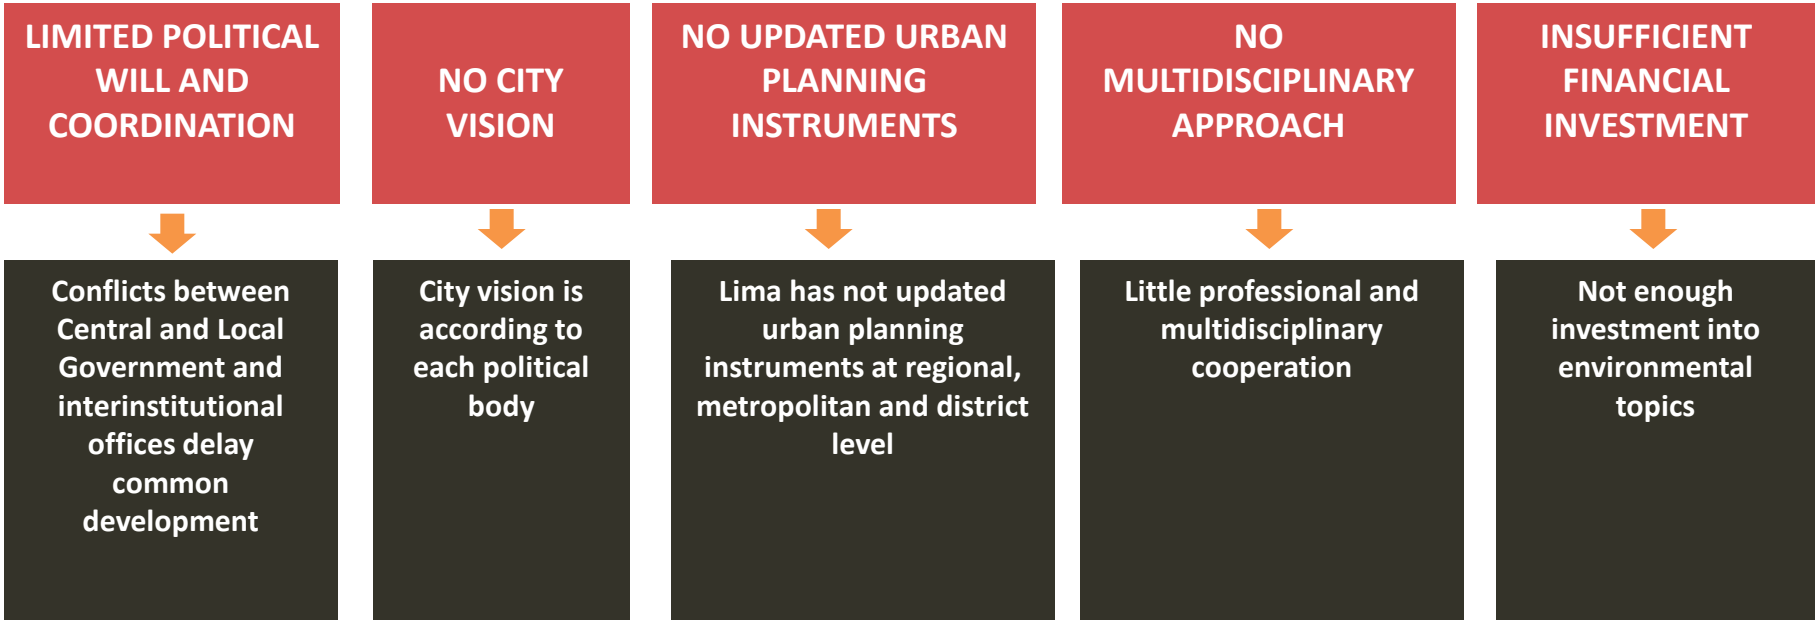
LIMITED POLITICAL WILL AND COORDINATION

Conflicts between Central and Local Government and interinstitutional offices delay common development

NO CITY VISION

City vision is according to each political body

NO UPDATED URBAN PLANNING INSTRUMENTS

Lima has not updated urban planning instruments at regional, metropolitan and district level

NO MULTIDISCIPLINARY APPROACH

Little professional and multidisciplinary cooperation

INSUFFICIENT FINANCIAL INVESTMENT

Not enough investment into environmental topics